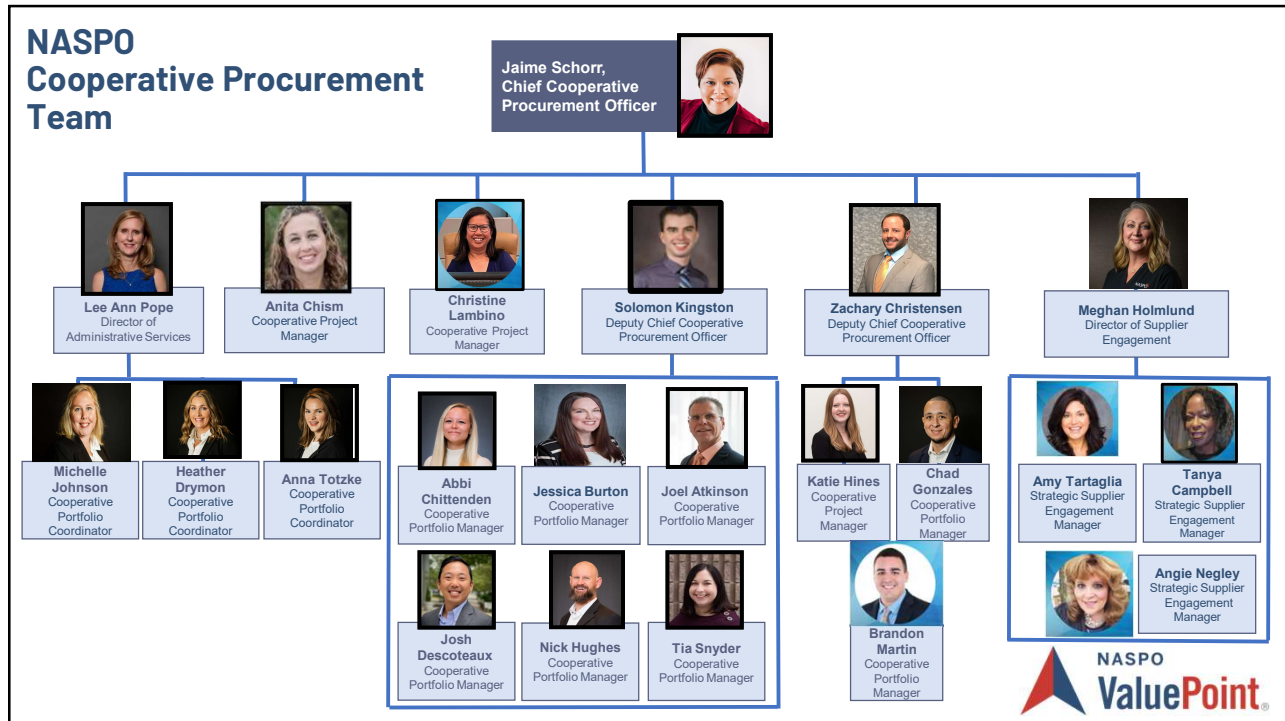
NASPO Cooperative Procurement Team

Jaime Schorr, Chief Cooperative Procurement Officer

Lee Ann Pope
Director of Administrative Services

Anita Chism
Cooperative Project Manager

Christine Lambino
Cooperative Project Manager

Solomon Kingston
Deputy Chief Cooperative Procurement Officer

Zachary Christensen
Deputy Chief Cooperative Procurement Officer

Meghan Holmlund
Director of Supplier Engagement

Michelle Johnson
Cooperative Portfolio Coordinator

Heather Drymon
Cooperative Portfolio Coordinator

Anna Totzke
Cooperative Portfolio Coordinator

Abbi Chittenden
Cooperative Portfolio Manager

Jessica Burton
Cooperative Portfolio Manager

Joel Atkinson
Cooperative Portfolio Manager

Josh Descoteaux
Cooperative Portfolio Manager

Nick Hughes
Cooperative Portfolio Manager

Tia Snyder
Cooperative Portfolio Manager

Katie Hines
Cooperative Project Manager

Chad Gonzales
Cooperative Portfolio Manager

Brandon Martin
Cooperative Portfolio Manager

Amy Tartaglia
Strategic Supplier Engagement Manager

Tanya Campbell
Strategic Supplier Engagement Manager

Angie Negley
Strategic Supplier Engagement Manager

NASPO
ValuePoint®